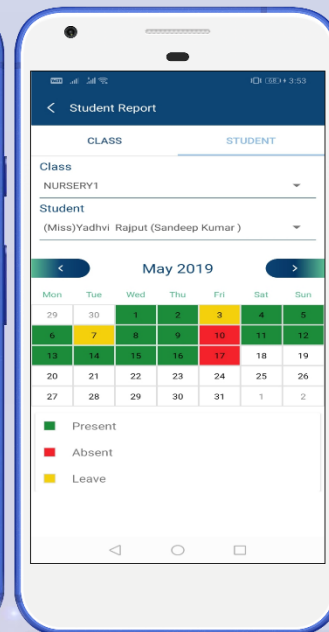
3:53

Student Report

CLASS | STUDENT

Class
NURSERY1

Student
(Miss)Yadhvi Rajput (Sandeep Kumar )

May 2019

| Mon | Tue | Wed | Thu | Fri | Sat | Sun |
|---|---|---|---|---|---|---|
| 29 | 30 | 1 | 2 | 3 | 4 | 5 |
| 6 | 7 | 8 | 9 | 10 | 11 | 12 |
| 13 | 14 | 15 | 16 | 17 | 18 | 19 |
| 20 | 21 | 22 | 23 | 24 | 25 | 26 |
| 27 | 28 | 29 | 30 | 31 | 1 | 2 |

Present
Absent
Leave